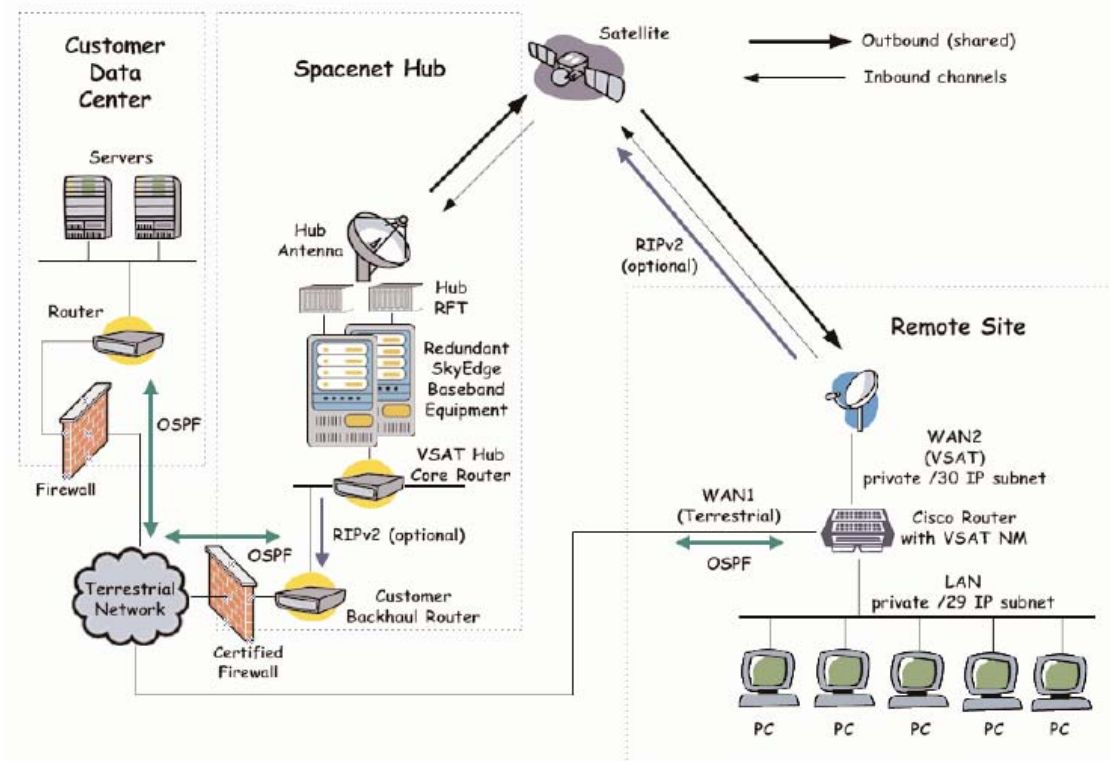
Customer Data Center

Spacenet Hub

Satellite

Outbound (shared)

Inbound channels

Servers

Hub Antenna

Hub RFT

RIPv2 (optional)

Router

Redundant SkyEdge Baseband Equipment

Remote Site

OSPF

Firewall

VSAT Hub Core Router

WAN2 (VSAT) private /30 IP subnet

WAN1 (Terrestrial)

Cisco Router with VSAT NM

OSPF

RIPv2 (optional)

OSPF

Terrestrial Network

Customer Backhaul Router

LAN private /29 IP subnet

Certified Firewall

PC

PC

PC

PC

PC